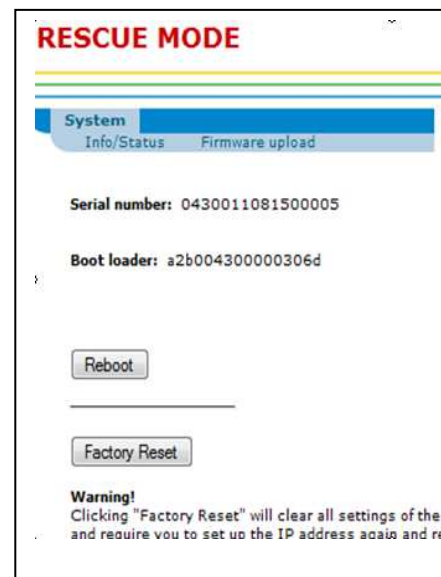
RESCUE MODE

System
Info/Status Firmware upload

Serial number: 043001108150000​5

Boot loader: a2b004300000306d

Reboot

Factory Reset

Warning!
Clicking "Factory Reset" will clear all settings of the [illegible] and require you to set up the IP address again and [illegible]